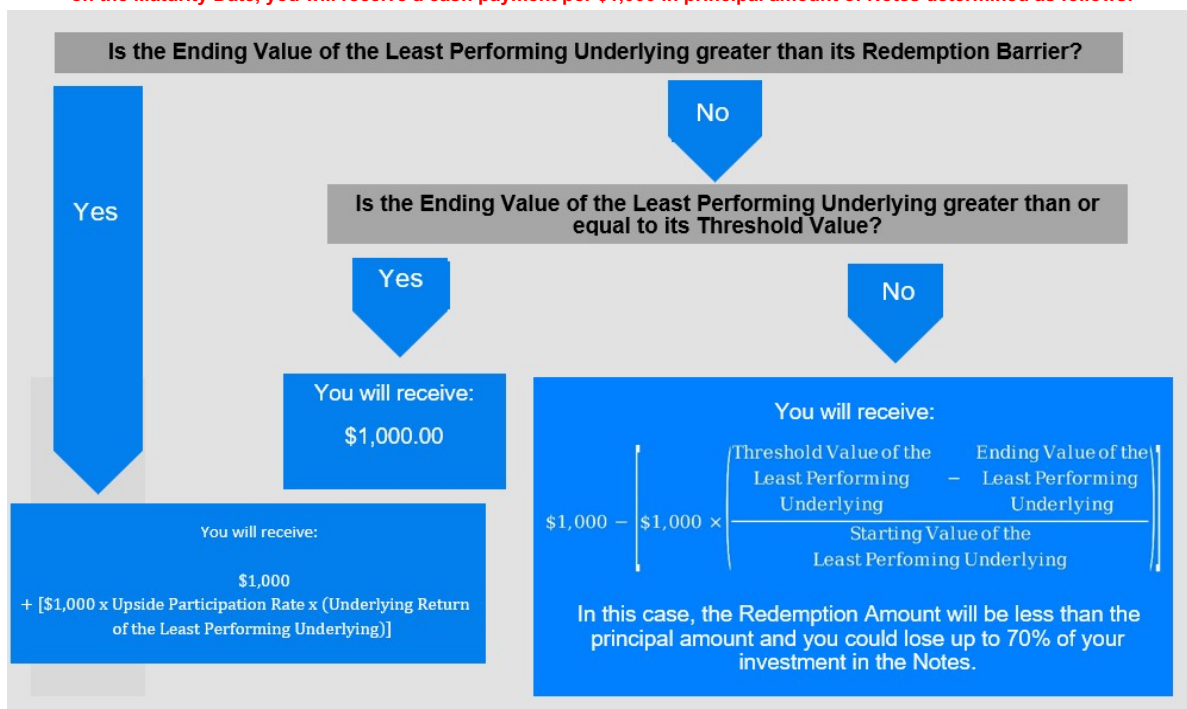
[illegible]

Is the Ending Value of the Least Performing Underlying greater than its Redemption Barrier?

Yes

No

Is the Ending Value of the Least Performing Underlying greater than or equal to its Threshold Value?

Yes

No

You will receive:

$1,000.00

You will receive:

$\$1,000 - \left[\$1,000 \times \left(\frac{\text{Threshold Value of the Least Performing Underlying} - \text{Ending Value of the Least Performing Underlying}}{\text{Starting Value of the Least Perfoming Underlying}}\right)\right]$

In this case, the Redemption Amount will be less than the principal amount and you could lose up to 70% of your investment in the Notes.

You will receive:

$1,000
+ [$1,000 x Upside Participation Rate x (Underlying Return of the Least Performing Underlying)]